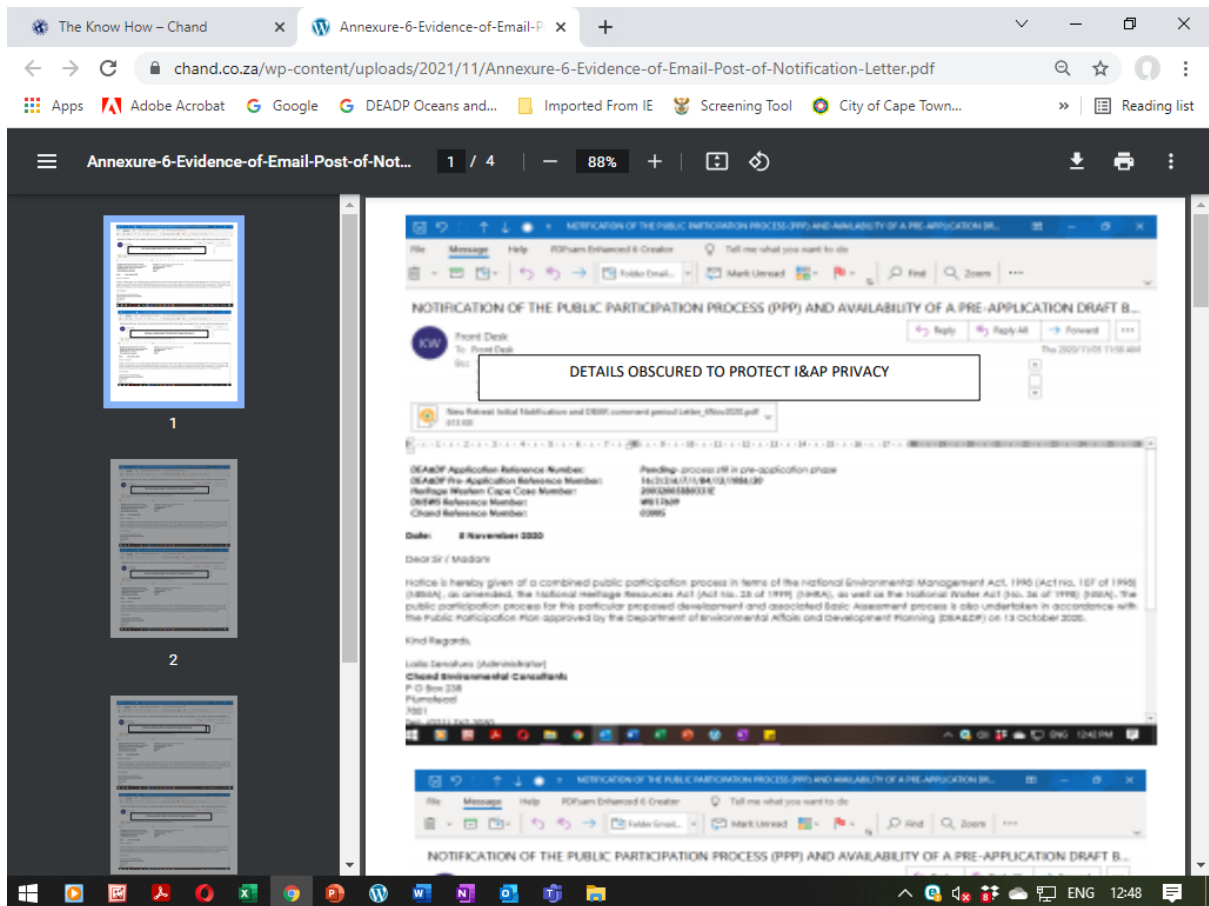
The Know How – Chand × Annexure-6-Evidence-of-Email-P × +

chand.co.za/wp-content/uploads/2021/11/Annexure-6-Evidence-of-Email-Post-of-Notification-Letter.pdf

Apps Adobe Acrobat Google DEADP Oceans and... Imported From IE Screening Tool City of Cape Town... » Reading list

Annexure-6-Evidence-of-Email-Post-of-Not... 1 / 4 — 88% +

1

2

NOTIFICATION OF THE PUBLIC PARTICIPATION PROCESS (PPP) AND AVAILABILITY OF A PRE-APPLICATION DR...

File Message Help PDFsam Enhanced 6 Creator Tell me what you want to do

Mark Unread Find Zoom

NOTIFICATION OF THE PUBLIC PARTICIPATION PROCESS (PPP) AND AVAILABILITY OF A PRE-APPLICATION DRAFT B...

KW Front Desk
To: Front Desk
Bcc

Reply Reply All Forward

Thu 2020/11/05 11:58 AM

DETAILS OBSCURED TO PROTECT I&AP PRIVACY

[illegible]

DEA&DP Application Reference Number: Pending- process still in pre-application phase
DEA&DP Pre-Application Reference Number: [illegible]
Heritage Western Cape Case Number: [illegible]
DWS Reference Number: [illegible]
Chand Reference Number: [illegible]

Date: 5 November 2020

Dear Sir / Madam

Notice is hereby given of a combined public participation process in terms of the National Environmental Management Act, 1998 (Act No. 107 of 1998) (NEMA), as amended, the National Heritage Resources Act (Act No. 25 of 1999) (NHRA), as well as the National Water Act (No. 36 of 1998) (NWA). The public participation process for this particular proposed development and associated Basic Assessment process is also undertaken in accordance with the Public Participation Plan approved by the Department of Environmental Affairs and Development Planning (DEA&DP) on 13 October 2020.

Kind Regards,

Laila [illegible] (Administrator)
Chand Environmental Consultants
P O Box 238
Plumstead
7801
Tel: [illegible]

ENG 12:42 PM

NOTIFICATION OF THE PUBLIC PARTICIPATION PROCESS (PPP) AND AVAILABILITY OF A PRE-APPLICATION DR...

File Message Help PDFsam Enhanced 6 Creator Tell me what you want to do

Mark Unread Find Zoom

NOTIFICATION OF THE PUBLIC PARTICIPATION PROCESS (PPP) AND AVAILABILITY OF A PRE-APPLICATION DRAFT B...

ENG 12:48